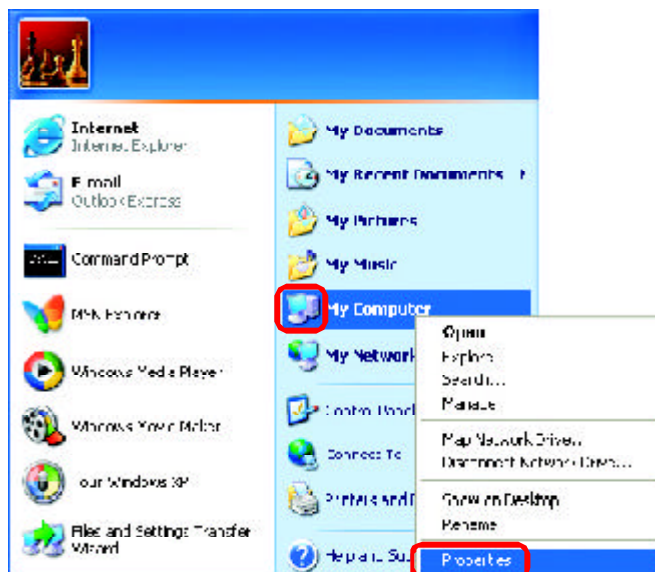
Internet
Internet Explorer

E-mail
Outlook Express

Command Prompt

MSN Explorer

Windows Media Player

Windows Movie Maker

Tour Windows XP

Files and Settings Transfer Wizard

My Documents

My Recent Documents

My Pictures

My Music

My Computer

My Network

Control Panel

Connect To

Printers and F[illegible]

Help and Su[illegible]

Open
Explore
Search...
Manage
Map Network Drive...
Disconnect Network Drive...
Show on Desktop
Rename
Properties